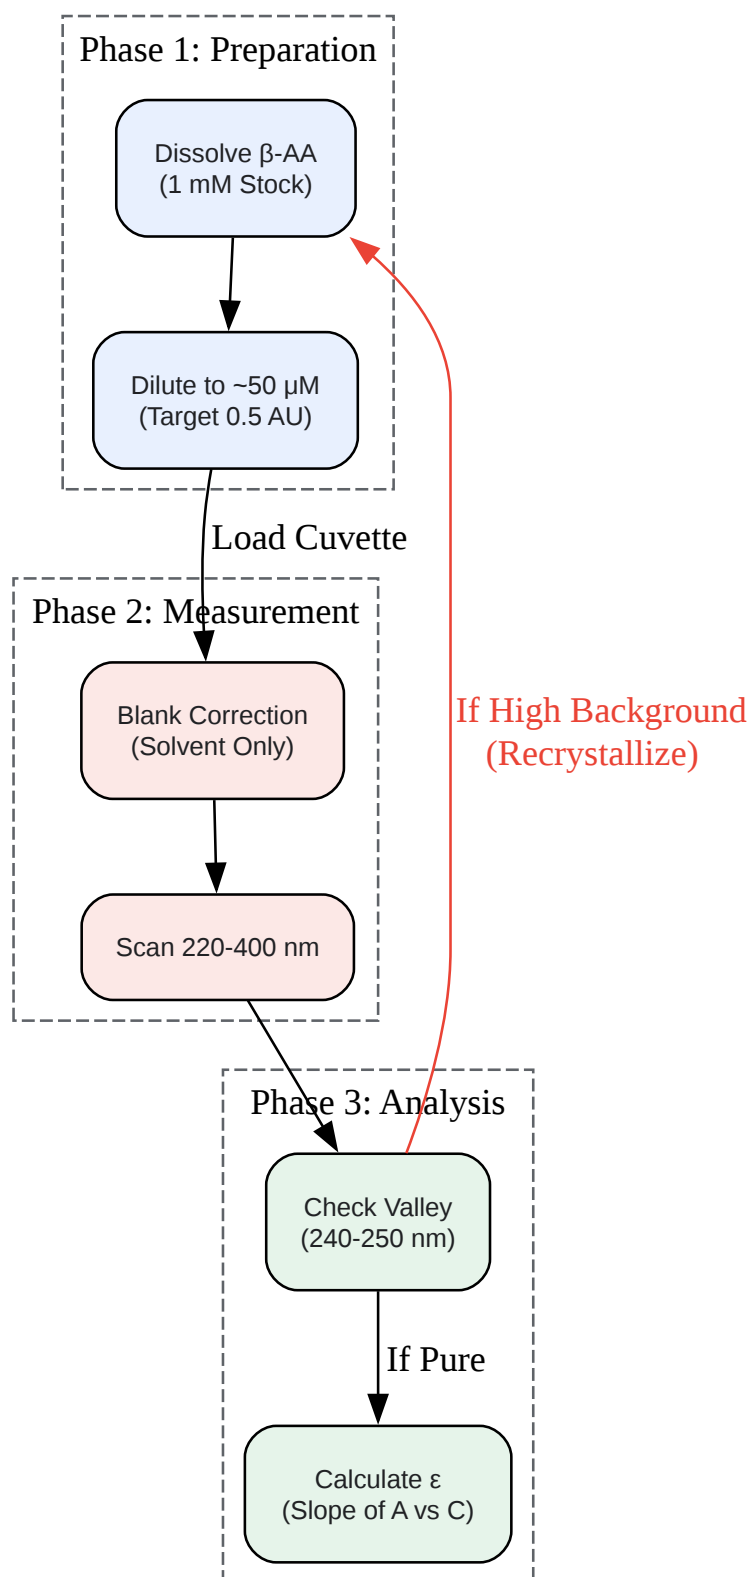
Phase 1: Preparation

Dissolve β-AA
(1 mM Stock)

Dilute to ~50 μM
(Target 0.5 AU)

Load Cuvette

Phase 2: Measurement

Blank Correction
(Solvent Only)

Scan 220-400 nm

If High Background
(Recrystallize)

Phase 3: Analysis

Check Valley
(240-250 nm)

If Pure

Calculate ε
(Slope of A vs C)